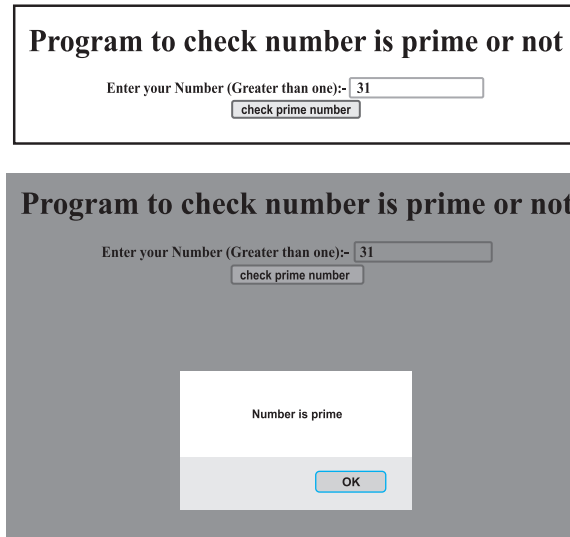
Program to check number is prime or not

Enter your Number (Greater than one):- 31
check prime number

Program to check number is prime or not

Enter your Number (Greater than one):- 31
check prime number

Number is prime

OK